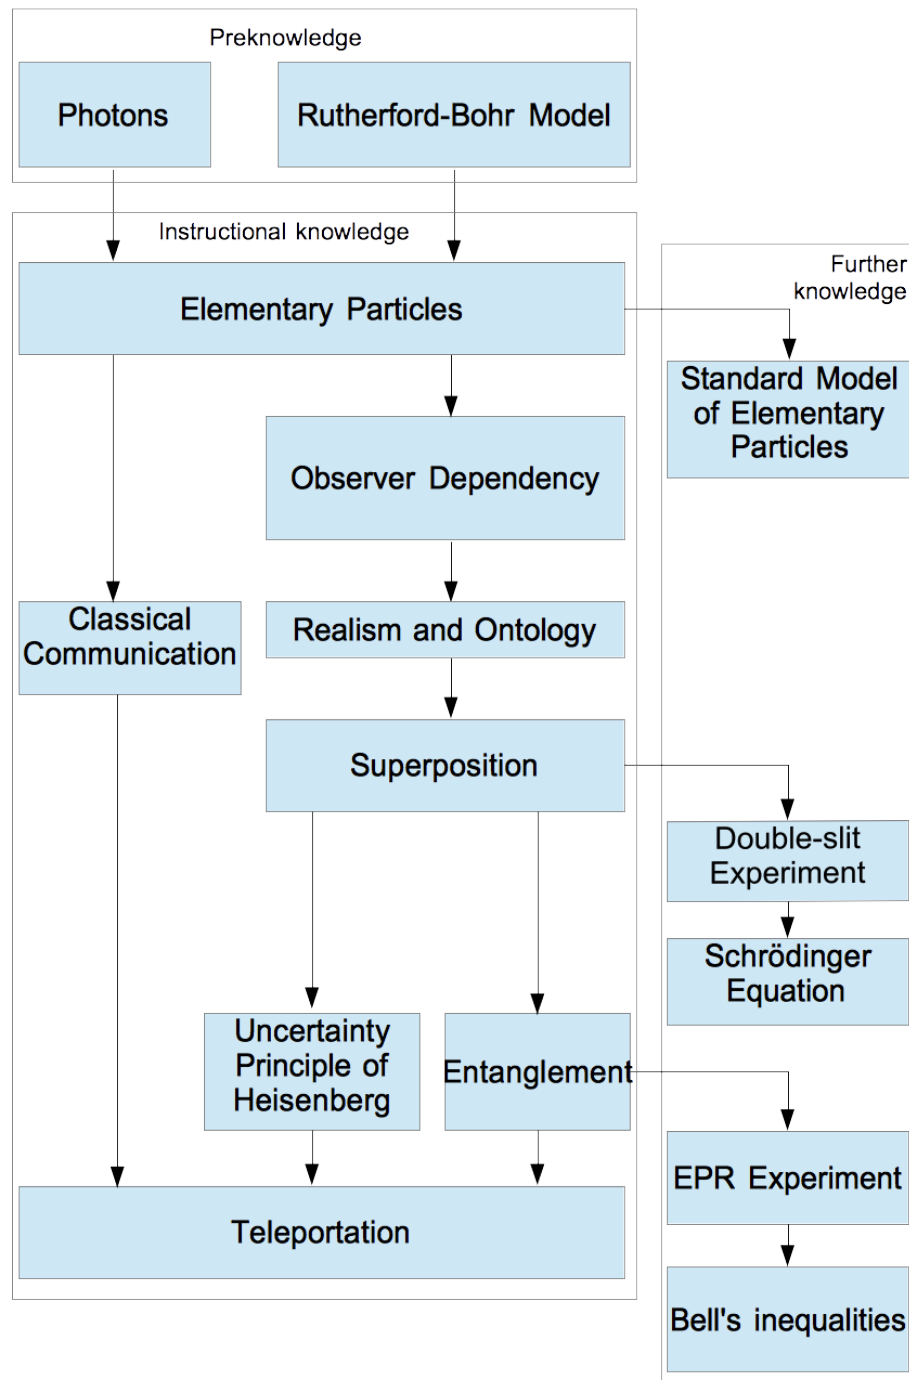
Preknowledge

Photons

Rutherford-Bohr Model

Instructional knowledge

Further knowledge

Elementary Particles

Standard Model of Elementary Particles

Observer Dependency

Classical Communication

Realism and Ontology

Superposition

Double-slit Experiment

Schrödinger Equation

Uncertainty Principle of Heisenberg

Entanglement

EPR Experiment

Teleportation

Bell's inequalities